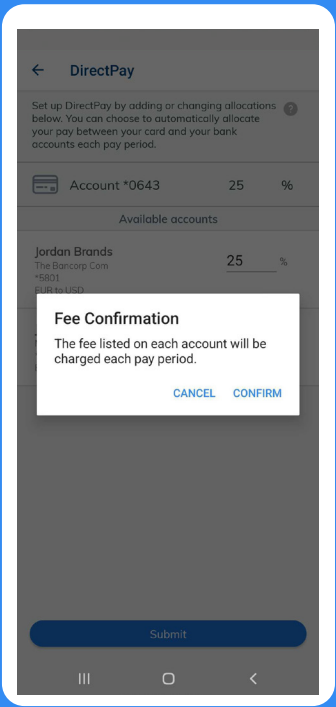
DirectPay

Set up DirectPay by adding or changing allocations below. You can choose to automatically allocate your pay between your card and your bank accounts each pay period.

Account *0643 25 %

Available accounts

Jordan Brands
The Bancorp Com
*5801
EUR to USD

25 %

Fee Confirmation

The fee listed on each account will be charged each pay period.

CANCEL CONFIRM

Submit